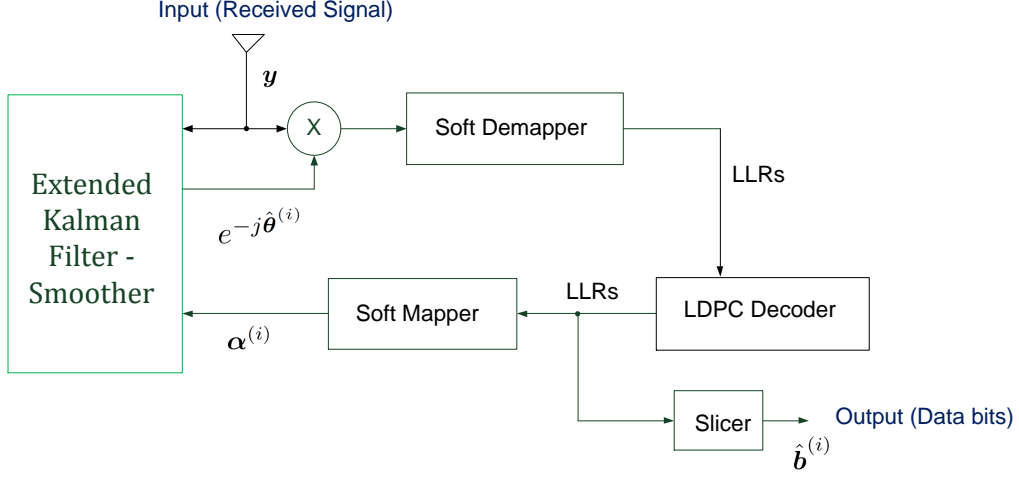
Input (Received Signal)

$\boldsymbol{y}$

X

Soft Demapper

LLRs

Extended Kalman Filter - Smoother

$e^{-j\hat{\boldsymbol{\theta}}^{(i)}}$

LDPC Decoder

LLRs

Soft Mapper

$\boldsymbol{\alpha}^{(i)}$

Slicer

Output (Data bits)

$\hat{\boldsymbol{b}}^{(i)}$